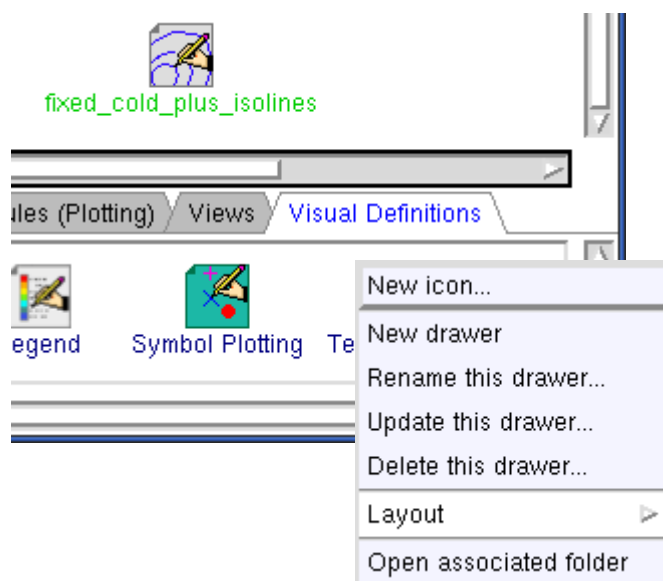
fixed_cold_plus_isolines

ules (Plotting) Views Visual Definitions

egend Symbol Plotting Te

New icon...
New drawer
Rename this drawer...
Update this drawer...
Delete this drawer...
Layout
Open associated folder